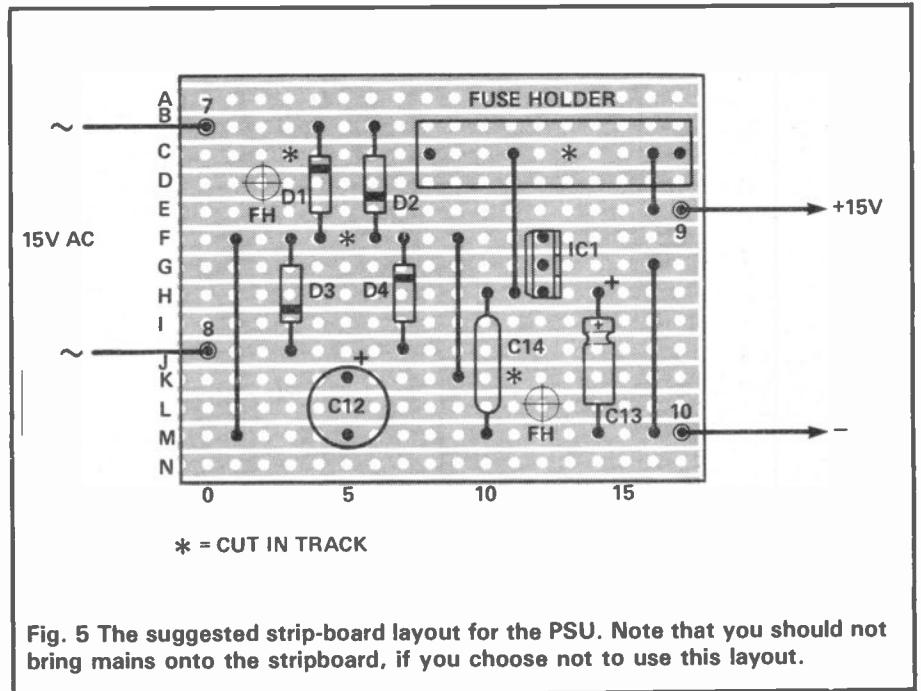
A
B
C
D
E
F
G
H
I
J
K
L
M
N

7
~
15V AC
8
~

FUSE HOLDER
*
*
*
*
D1
D2
FH
D3
D4
IC1
+
+
C14
C12
FH
C13
9
+15V
10
–

0
5
10
15

* = CUT IN TRACK

Fig. 5 The suggested strip-board layout for the PSU. Note that you should not bring mains onto the stripboard, if you choose not to use this layout.